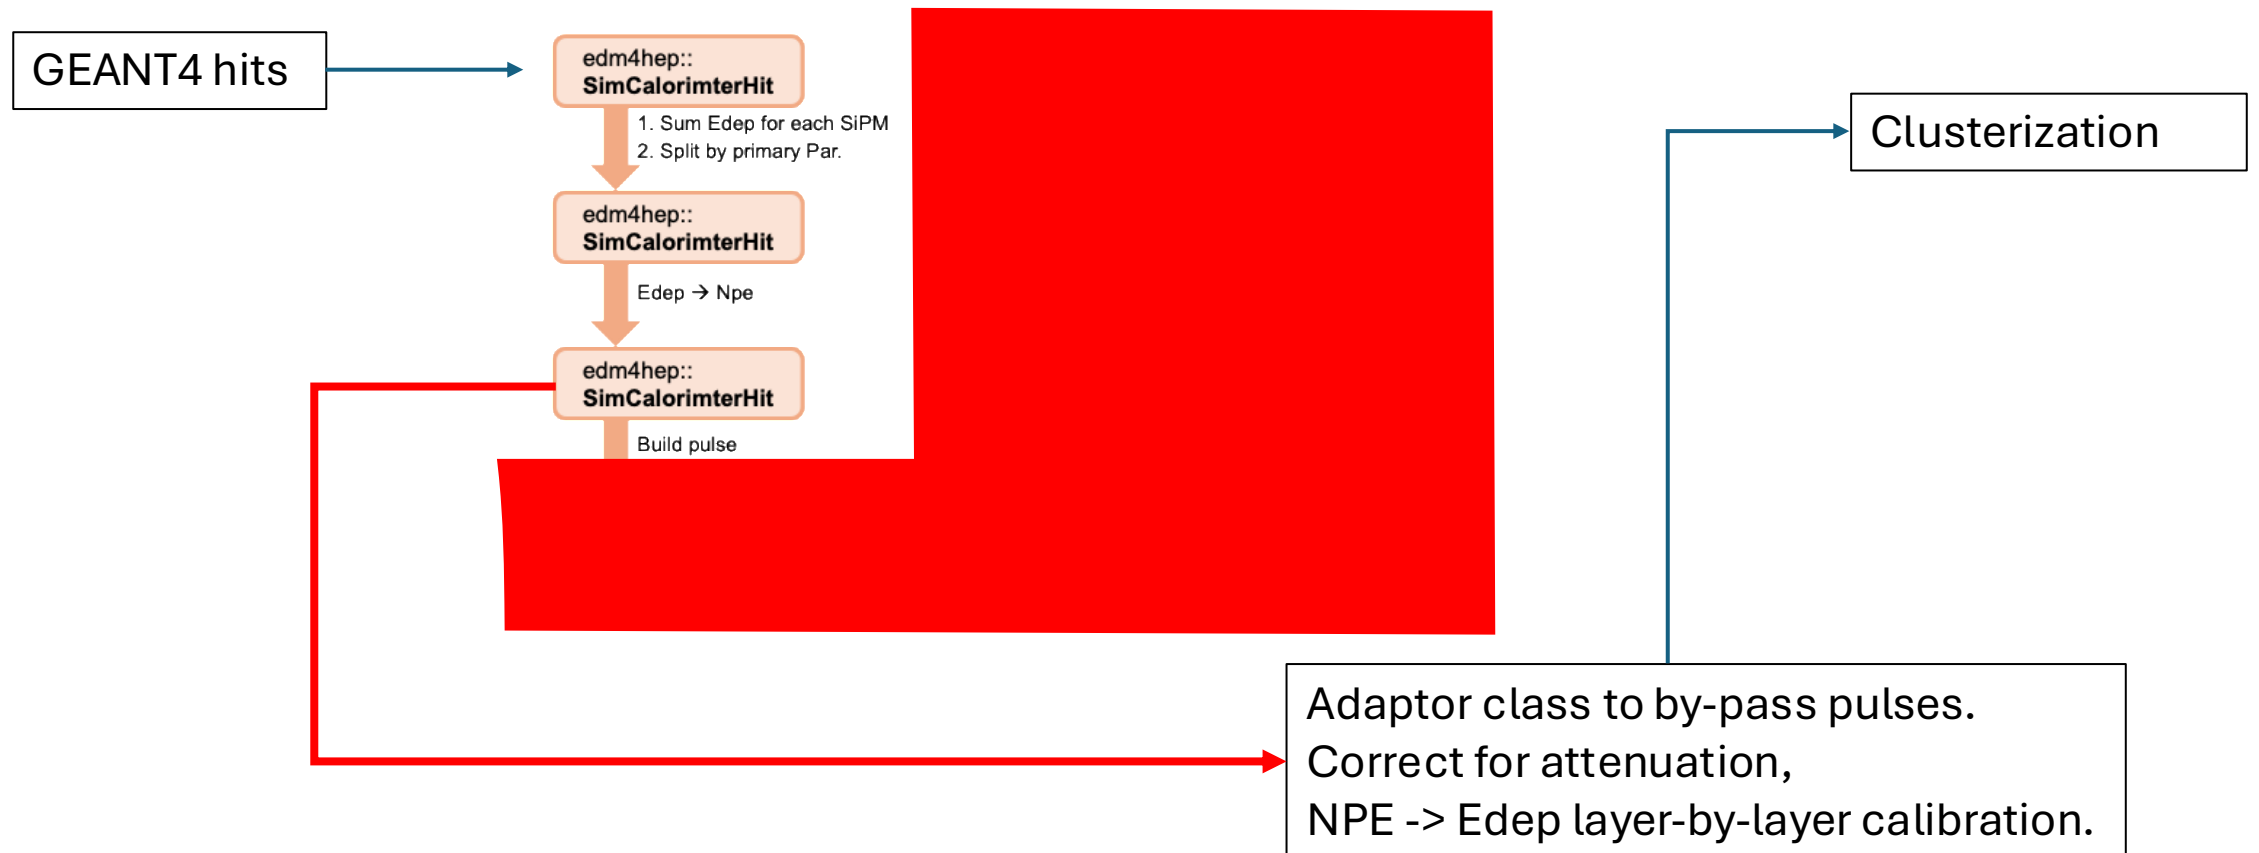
GEANT4 hits

edm4hep::
SimCalorimterHit

1. Sum Edep for each SiPM
2. Split by primary Par.

edm4hep::
SimCalorimterHit

Edep → Npe

edm4hep::
SimCalorimterHit

Build pulse

Clusterization

Adaptor class to by-pass pulses.
Correct for attenuation,
NPE -> Edep layer-by-layer calibration.